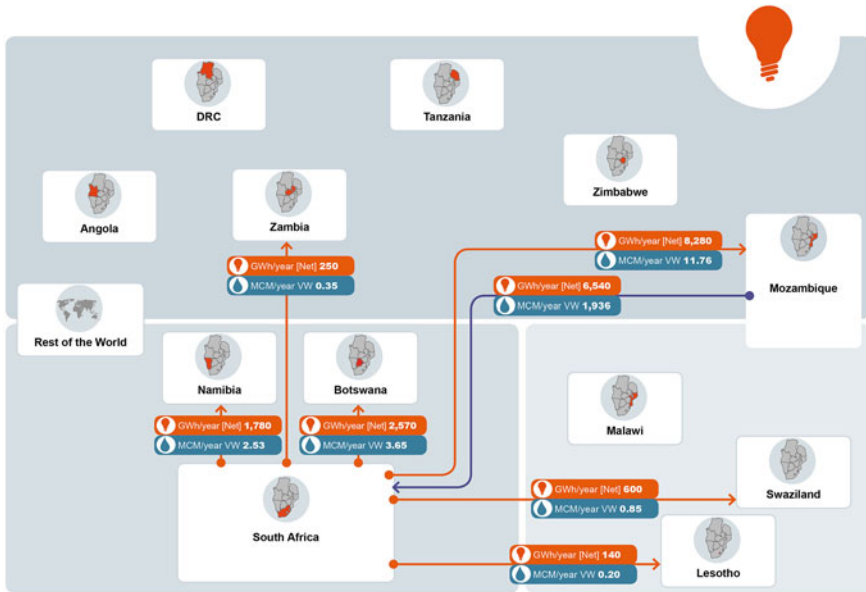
DRC

Tanzania

Zimbabwe

Angola

Zambia

GWh/year [Net] 250
MCM/year VW 0.35

GWh/year [Net] 8,280
MCM/year VW 11.76

Mozambique

GWh/year [Net] 6,540
MCM/year VW 1,936

Rest of the World

Namibia

Botswana

GWh/year [Net] 1,780
MCM/year VW 2.53

GWh/year [Net] 2,570
MCM/year VW 3.65

Malawi

South Africa

GWh/year [Net] 600
MCM/year VW 0.85

Swaziland

GWh/year [Net] 140
MCM/year VW 0.20

Lesotho